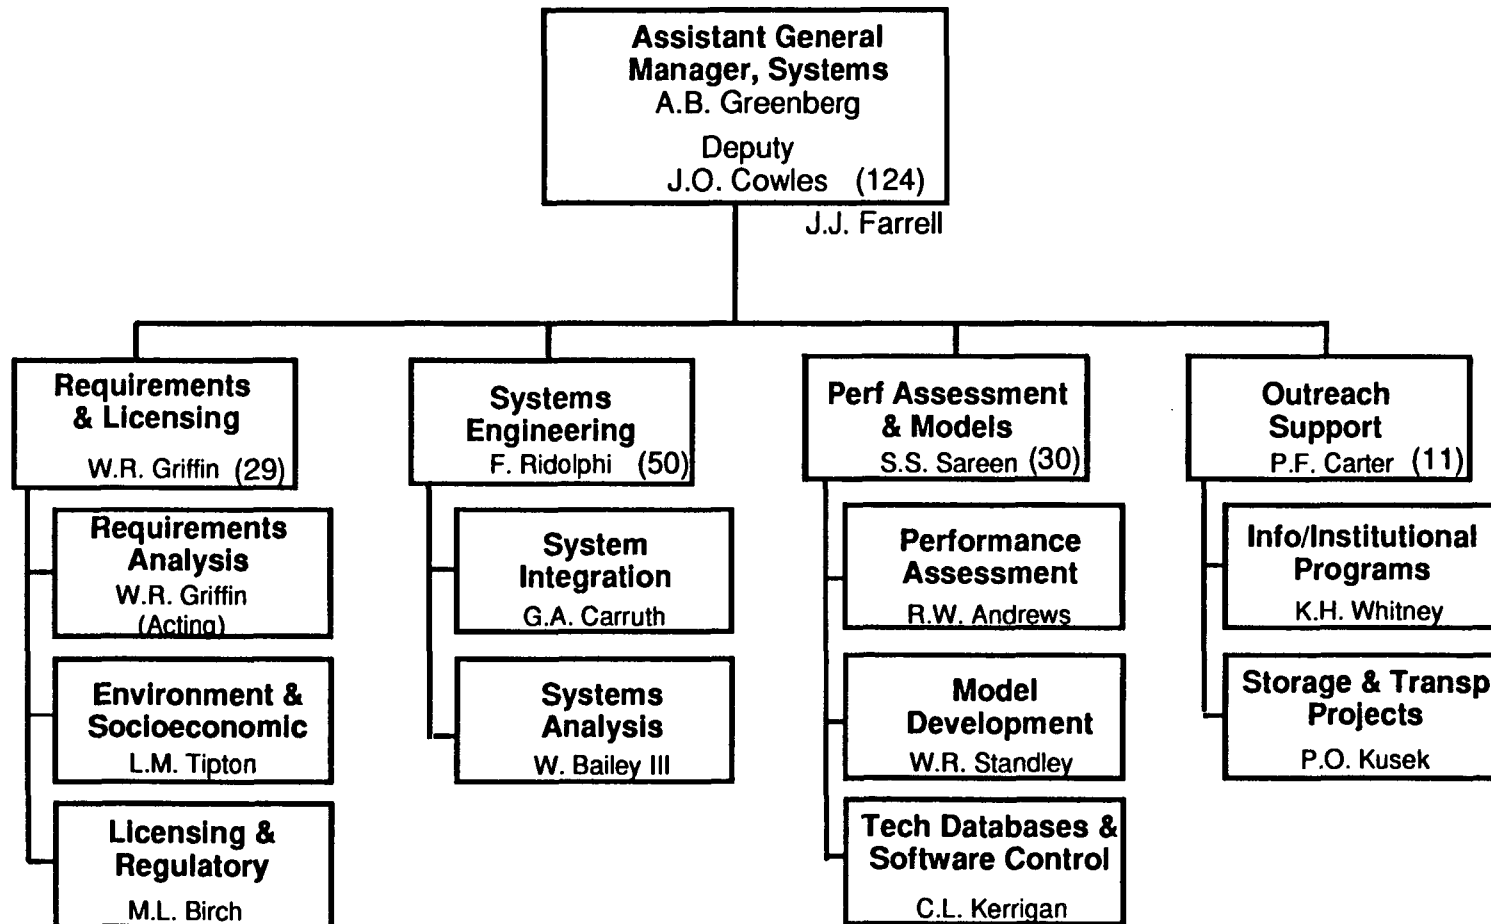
Assistant General Manager, Systems
A.B. Greenberg
Deputy
J.O. Cowles (124)
J.J. Farrell

Requirements & Licensing
W.R. Griffin (29)

Requirements Analysis
W.R. Griffin
(Acting)

Environment & Socioeconomic
L.M. Tipton

Licensing & Regulatory
M.L. Birch

Systems Engineering
F. Ridolphi (50)

System Integration
G.A. Carruth

Systems Analysis
W. Bailey III

Perf Assessment & Models
S.S. Sareen (30)

Performance Assessment
R.W. Andrews

Model Development
W.R. Standley

Tech Databases & Software Control
C.L. Kerrigan

Outreach Support
P.F. Carter (11)

Info/Institutional Programs
K.H. Whitney

Storage & Transp
Projects
P.O. Kusek